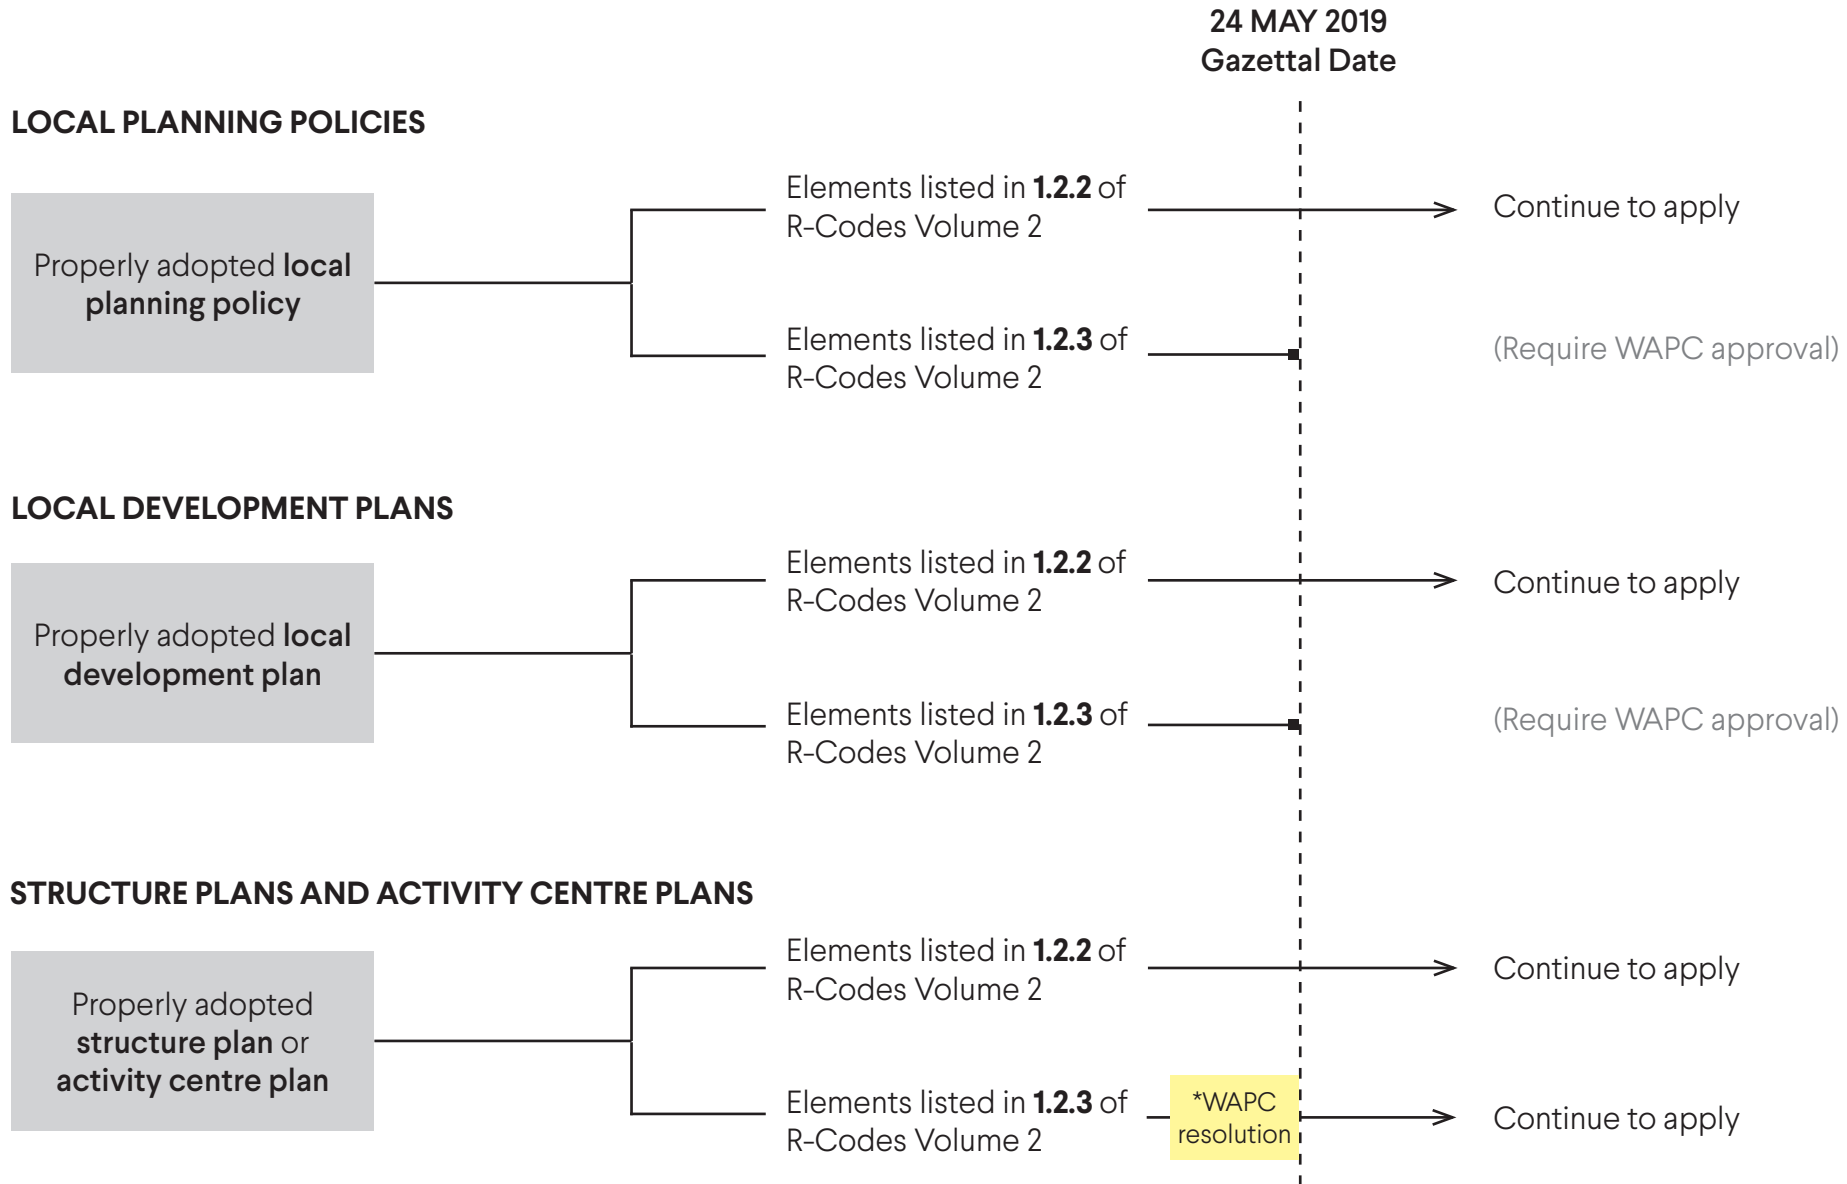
24 MAY 2019
Gazettal Date

LOCAL PLANNING POLICIES

Properly adopted local planning policy

Elements listed in 1.2.2 of R-Codes Volume 2

Continue to apply

Elements listed in 1.2.3 of R-Codes Volume 2

(Require WAPC approval)

LOCAL DEVELOPMENT PLANS

Properly adopted local development plan

Elements listed in 1.2.2 of R-Codes Volume 2

Continue to apply

Elements listed in 1.2.3 of R-Codes Volume 2

(Require WAPC approval)

STRUCTURE PLANS AND ACTIVITY CENTRE PLANS

Properly adopted structure plan or activity centre plan

Elements listed in 1.2.2 of R-Codes Volume 2

Continue to apply

Elements listed in 1.2.3 of R-Codes Volume 2

*WAPC resolution

Continue to apply